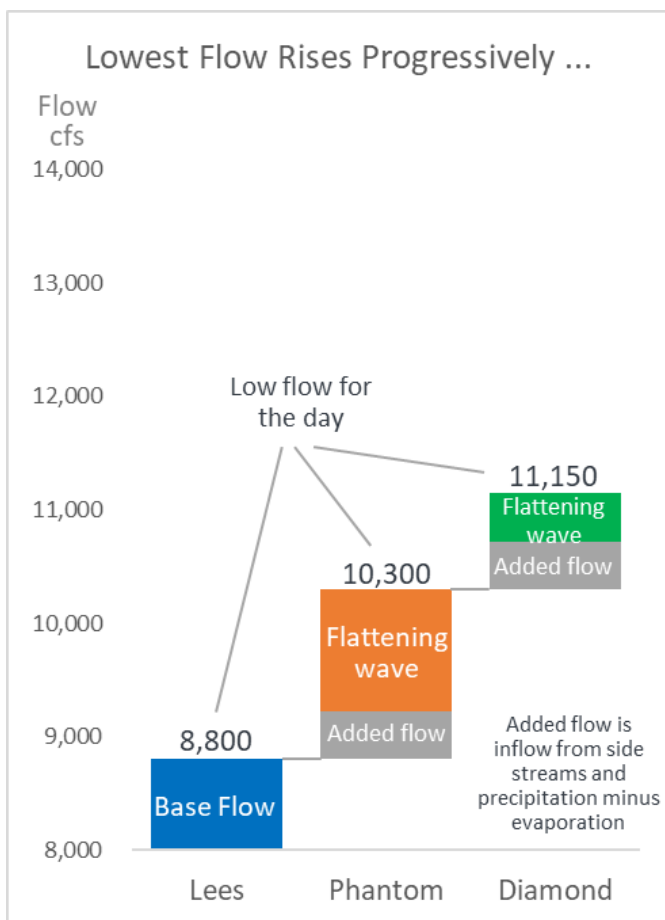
Lowest Flow Rises Progressively ...

Flow cfs

14,000

13,000

12,000

11,000

10,000

9,000

8,000

Low flow for the day

11,150

Flattening wave

Added flow

10,300

Flattening wave

Added flow

8,800

Base Flow

Added flow is inflow from side streams and precipitation minus evaporation

Lees

Phantom

Diamond